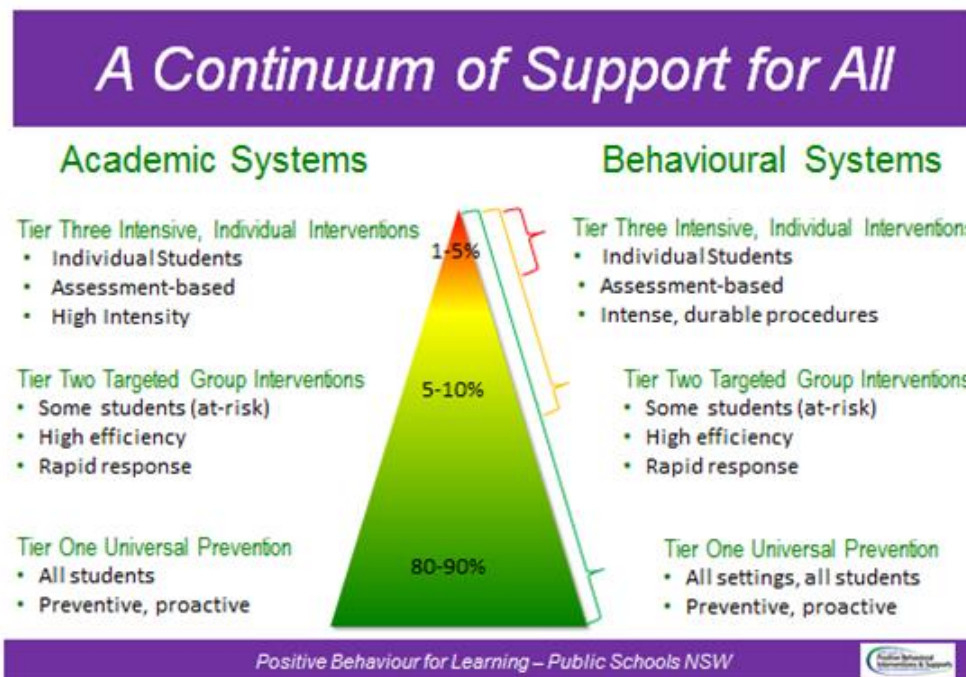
A Continuum of Support for All

Academic Systems

Tier Three Intensive, Individual Interventions
- Individual Students
- Assessment-based
- High Intensity

Tier Two Targeted Group Interventions
- Some students (at-risk)
- High efficiency
- Rapid response

Tier One Universal Prevention
- All students
- Preventive, proactive

1-5%

5-10%

80-90%

Behavioural Systems

Tier Three Intensive, Individual Interventions
- Individual Students
- Assessment-based
- Intense, durable procedures

Tier Two Targeted Group Interventions
- Some students (at-risk)
- High efficiency
- Rapid response

Tier One Universal Prevention
- All settings, all students
- Preventive, proactive

Positive Behaviour for Learning – Public Schools NSW

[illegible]